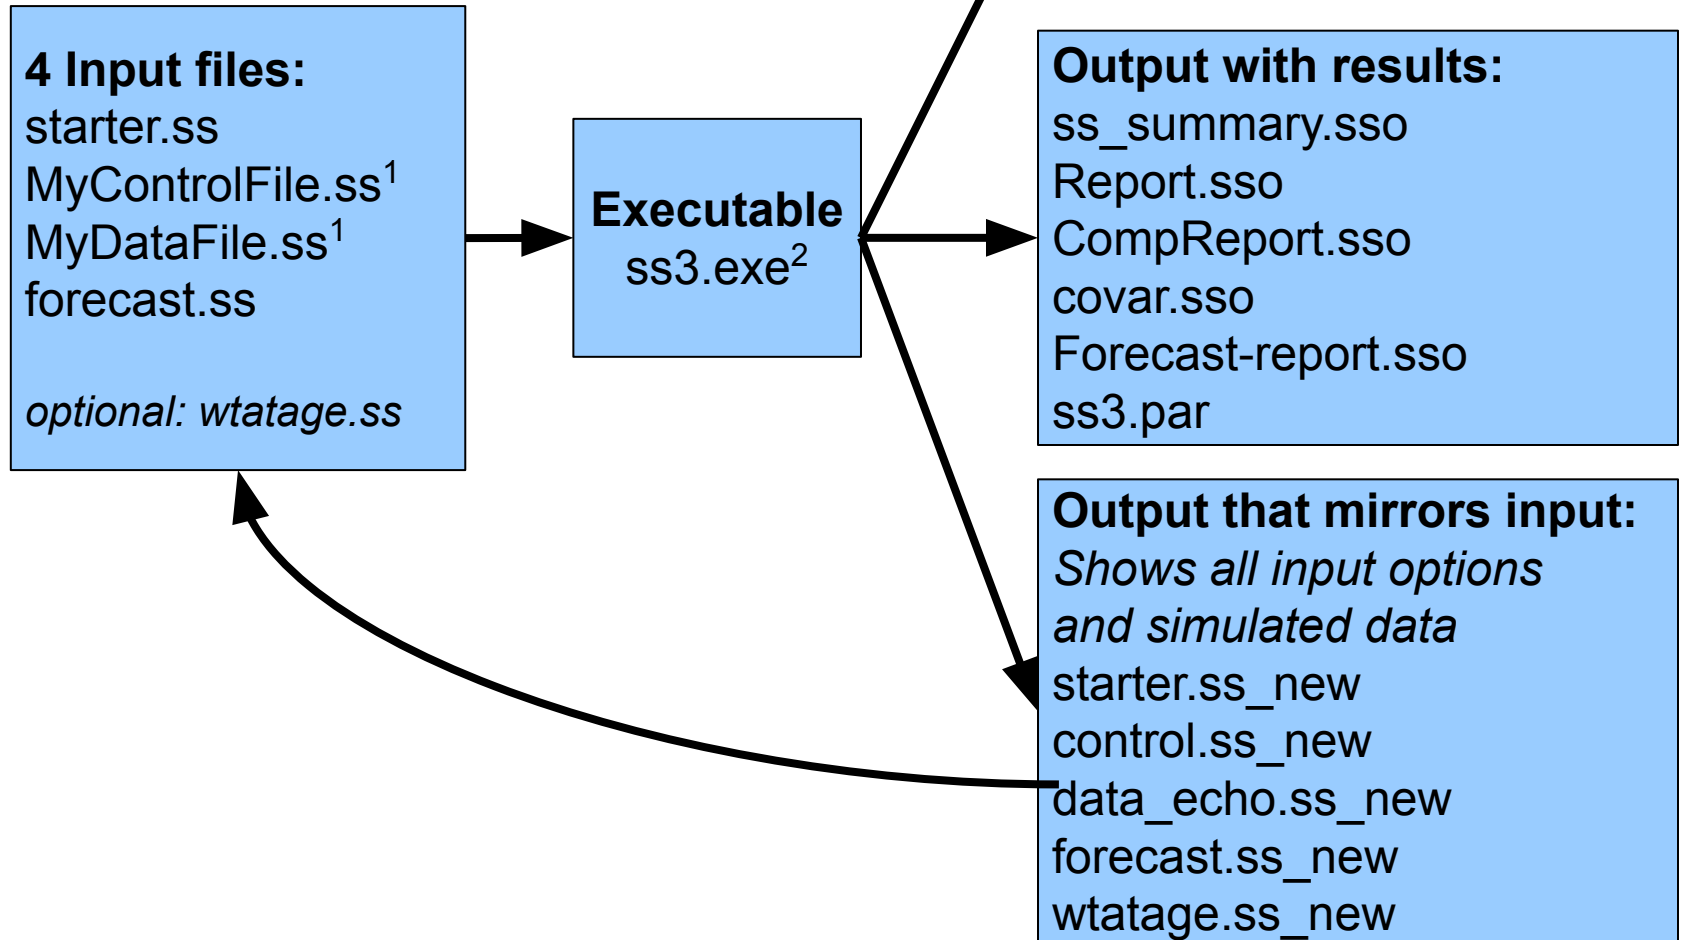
**4 Input files:**
starter.ss
MyControlFile.ss$^1$
MyDataFile.ss$^1$
forecast.ss

*optional: wtatage.ss*

**Executable**
ss3.exe$^2$

**Output with results:**
ss_summary.sso
Report.sso
CompReport.sso
covar.sso
Forecast-report.sso
ss3.par

**Output that mirrors input:**
*Shows all input options and simulated data*
starter.ss_new
control.ss_new
data_echo.ss_new
forecast.ss_new
wtatage.ss_new